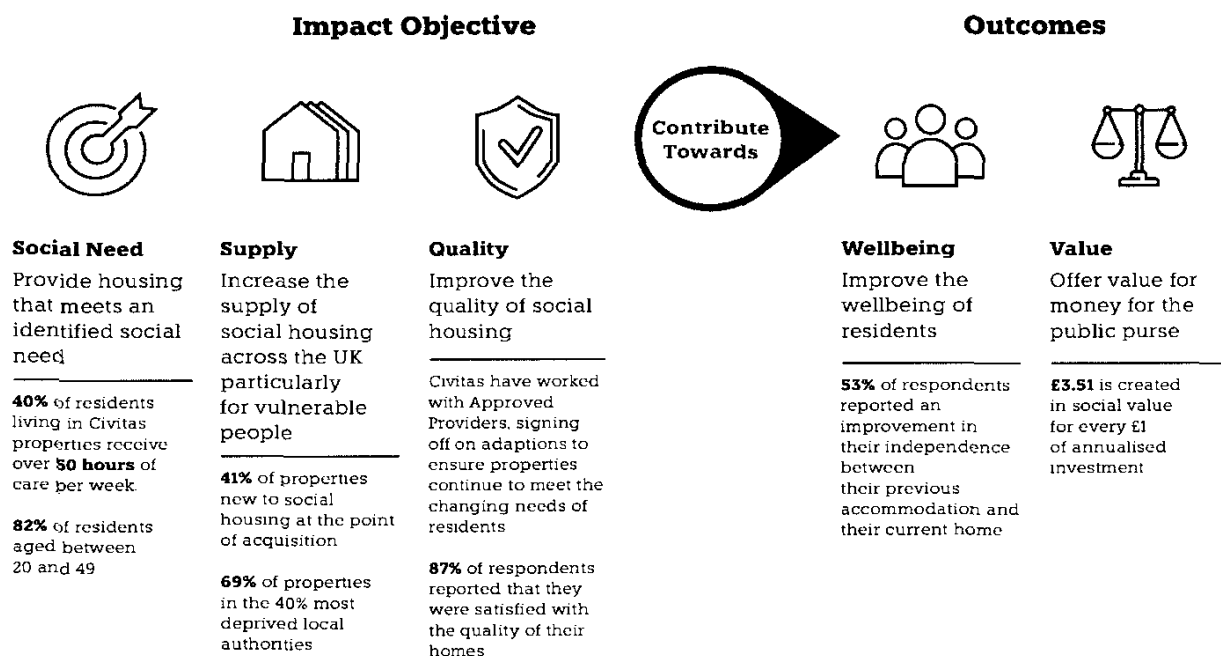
Impact Objective

Outcomes

Contribute Towards

Social Need
Provide housing that meets an identified social need

40% of residents living in Civitas properties receive over 50 hours of care per week.

82% of residents aged between 20 and 49

Supply
Increase the supply of social housing across the UK particularly for vulnerable people

41% of properties new to social housing at the point of acquisition

69% of properties in the 40% most deprived local authorities

Quality
Improve the quality of social housing

Civitas have worked with Approved Providers, signing off on adaptions to ensure properties continue to meet the changing needs of residents

87% of respondents reported that they were satisfied with the quality of their homes

Wellbeing
Improve the wellbeing of residents

53% of respondents reported an improvement in their independence between their previous accommodation and their current home

Value
Offer value for money for the public purse

£3.51 is created in social value for every £1 of annualised investment